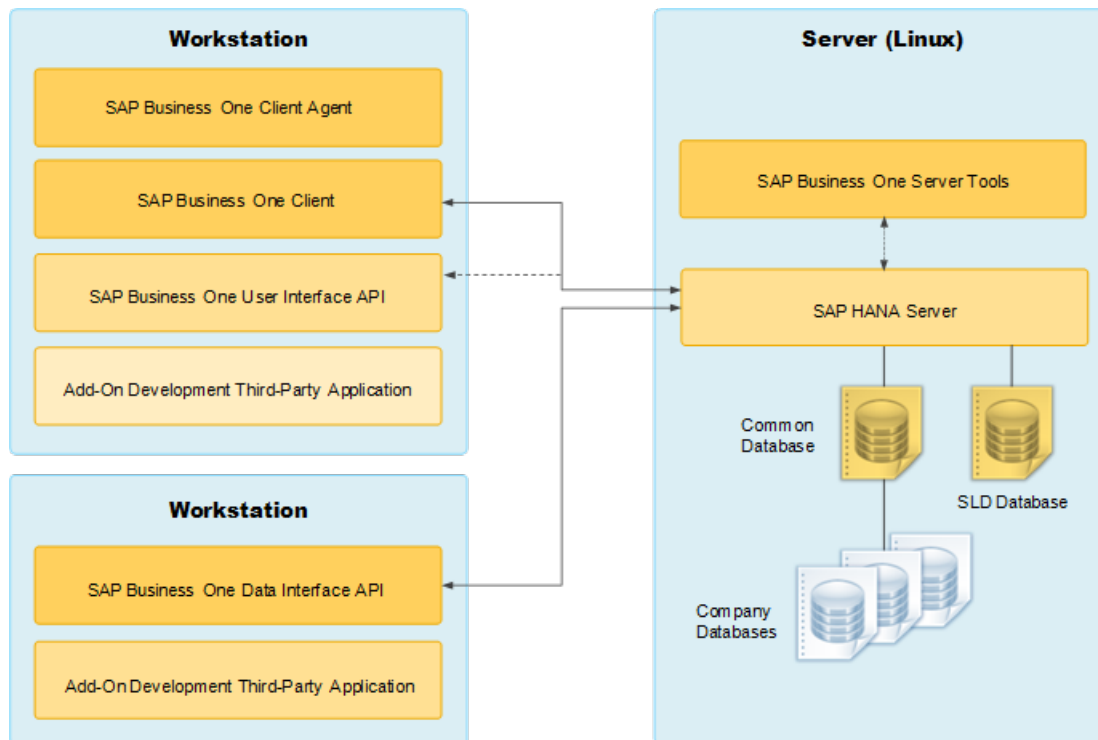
Workstation

SAP Business One Client Agent

SAP Business One Client

SAP Business One User Interface API

Add-On Development Third-Party Application

Workstation

SAP Business One Data Interface API

Add-On Development Third-Party Application

Server (Linux)

SAP Business One Server Tools

SAP HANA Server

Common Database

SLD Database

Company Databases